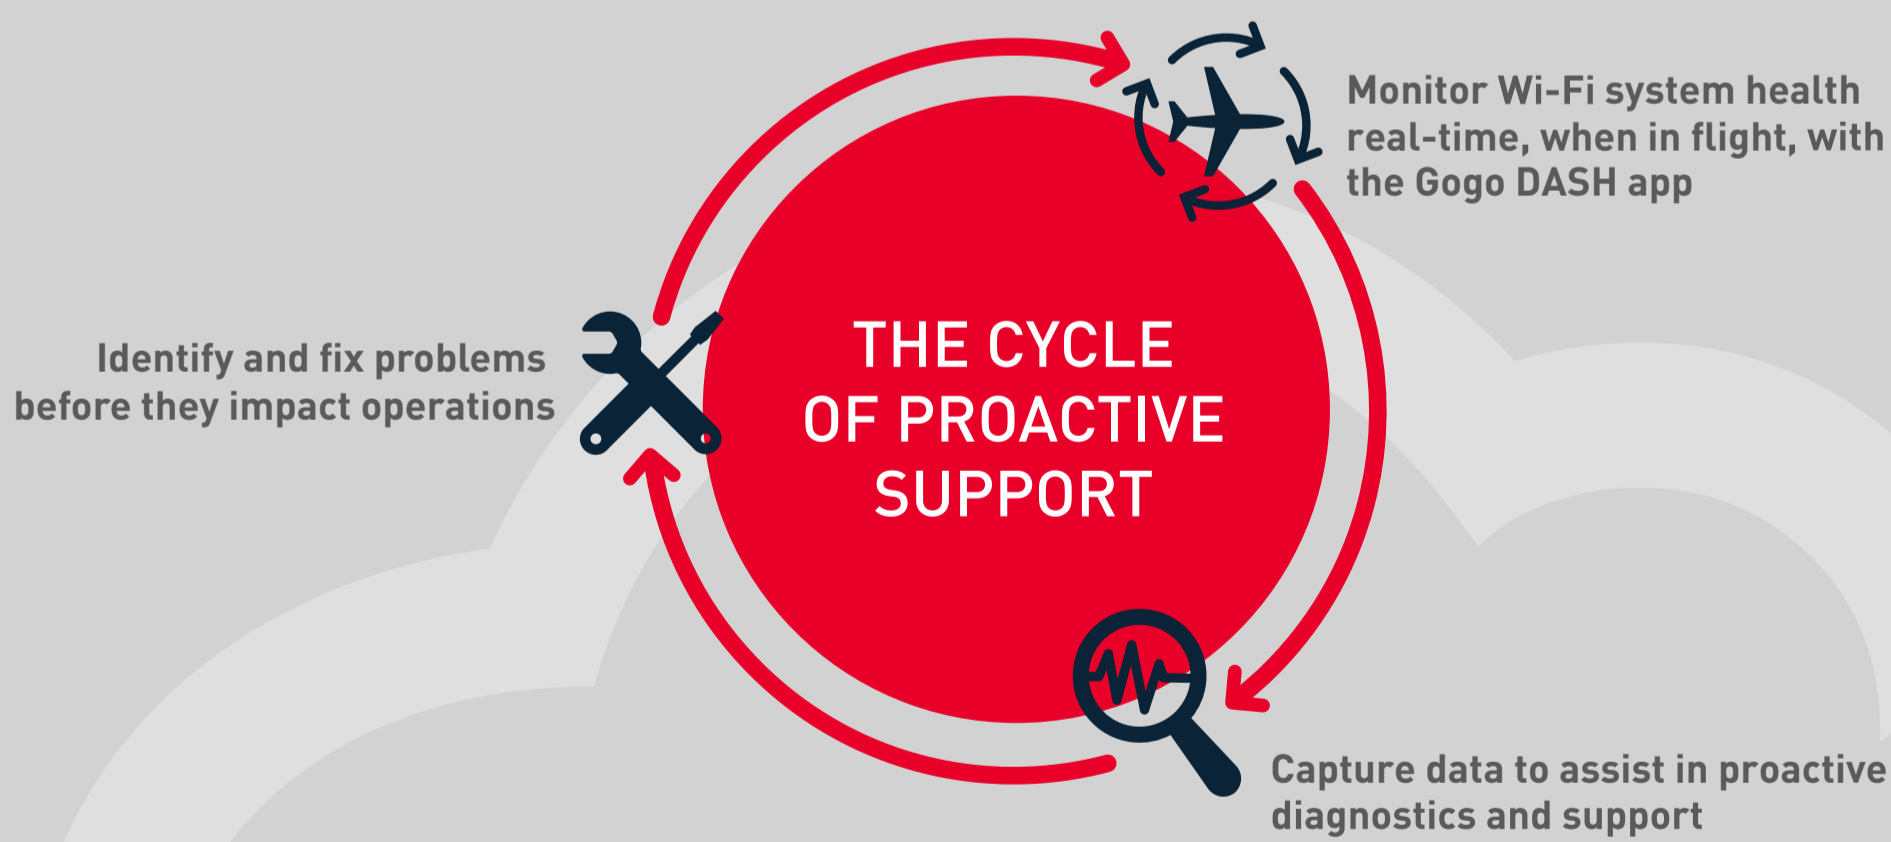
THE CYCLE OF PROACTIVE SUPPORT

Monitor Wi-Fi system health real-time, when in flight, with the Gogo DASH app

Capture data to assist in proactive diagnostics and support

Identify and fix problems before they impact operations